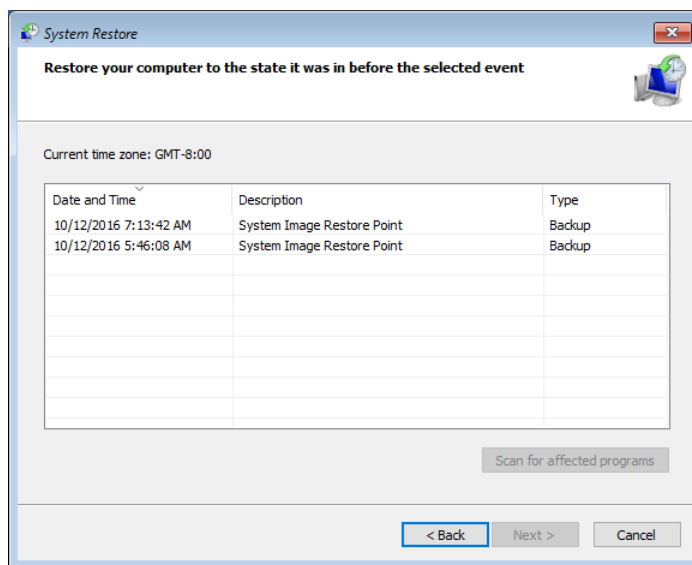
System Restore

Restore your computer to the state it was in before the selected event

Current time zone: GMT-8:00

| Date and Time | Description | Type |
|---|---|---|
| 10/12/2016 7:13:42 AM | System Image Restore Point | Backup |
| 10/12/2016 5:46:08 AM | System Image Restore Point | Backup |

Scan for affected programs

< Back
Next >
Cancel